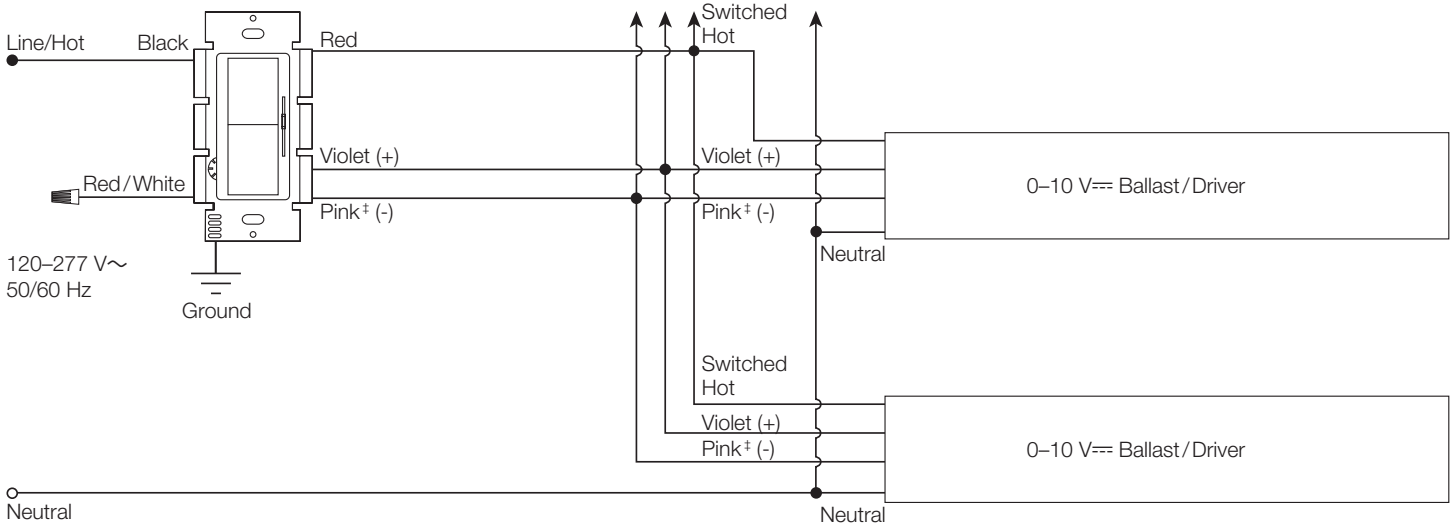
Line/Hot
Black
Red
Switched Hot
Violet (+)
Violet (+)
Red/White
0–10 V⎓ Ballast/Driver
Pink‡ (-)
Pink‡ (-)
Neutral
120–277 V~
50/60 Hz
Ground
Switched Hot
Violet (+)
Pink‡ (-)
0–10 V⎓ Ballast/Driver
Neutral
Neutral